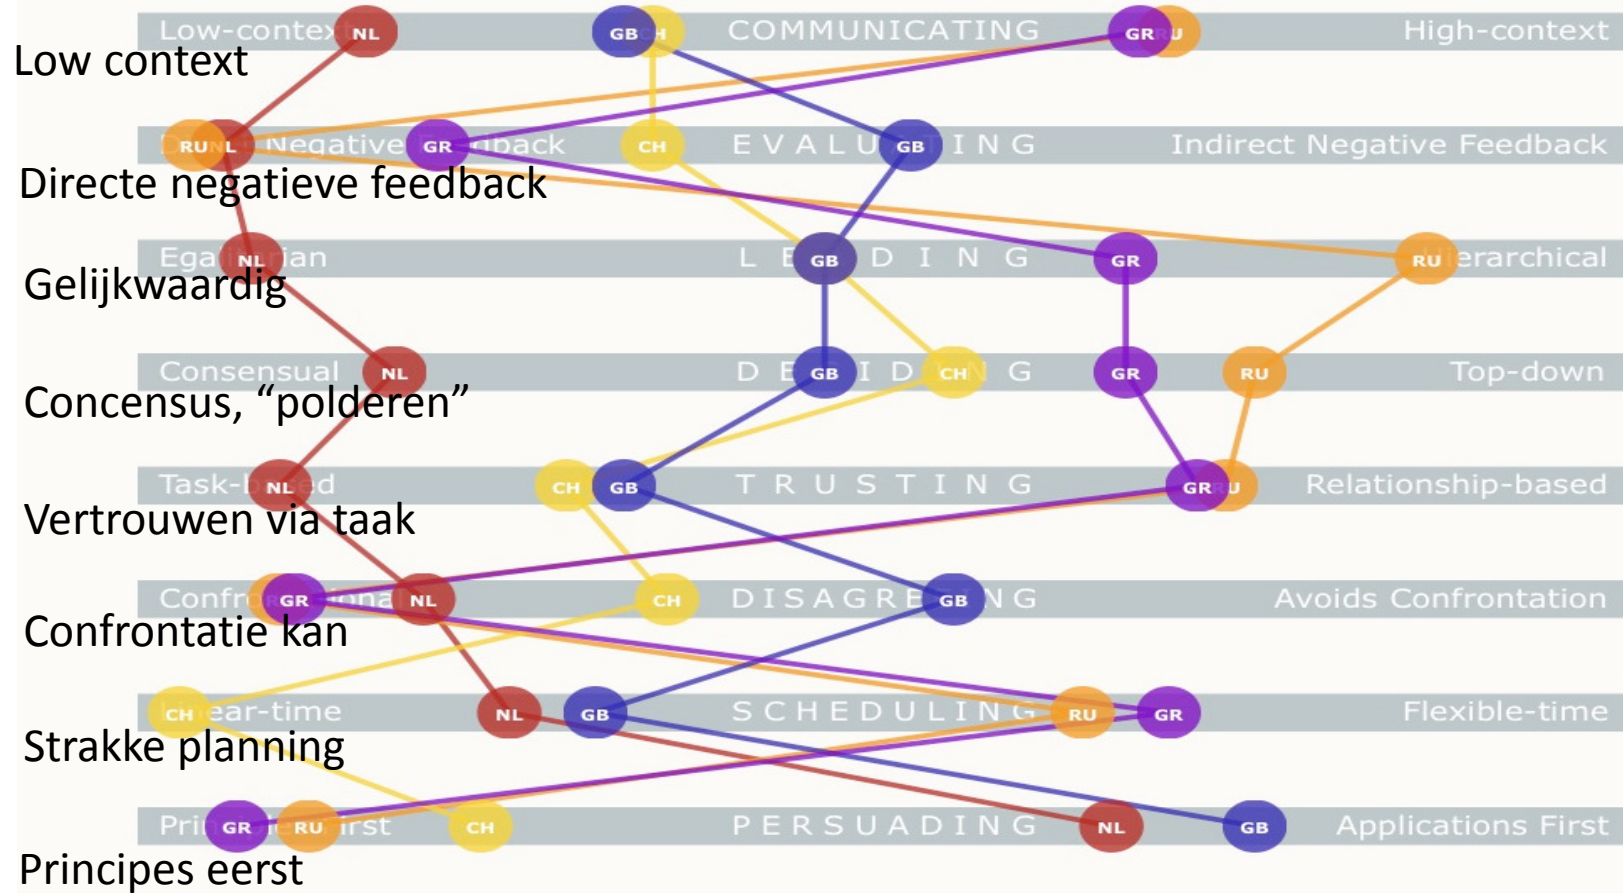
Low-contex NL GB CH COMMUNICATING GR RU High-context
Low context

RU NL Negative GR dback CH EVALU GB ING Indirect Negative Feedback
Directe negatieve feedback

Ega NL ian L E GB D I N G GR RU ierarchical
Gelijkwaardig

Consensual NL D E GB I D CH G GR RU Top-down
Concensus, “polderen”

Task-b NL ed CH GB TRUSTING GR RU Relationship-based
Vertrouwen via taak

Confr GR ona NL CH DISAGRE GB NG Avoids Confrontation
Confrontatie kan

CH ear-time NL GB SCHEDULING RU GR Flexible-time
Strakke planning

Pri GR RU irst CH PERSUADING NL GB Applications First
Principes eerst